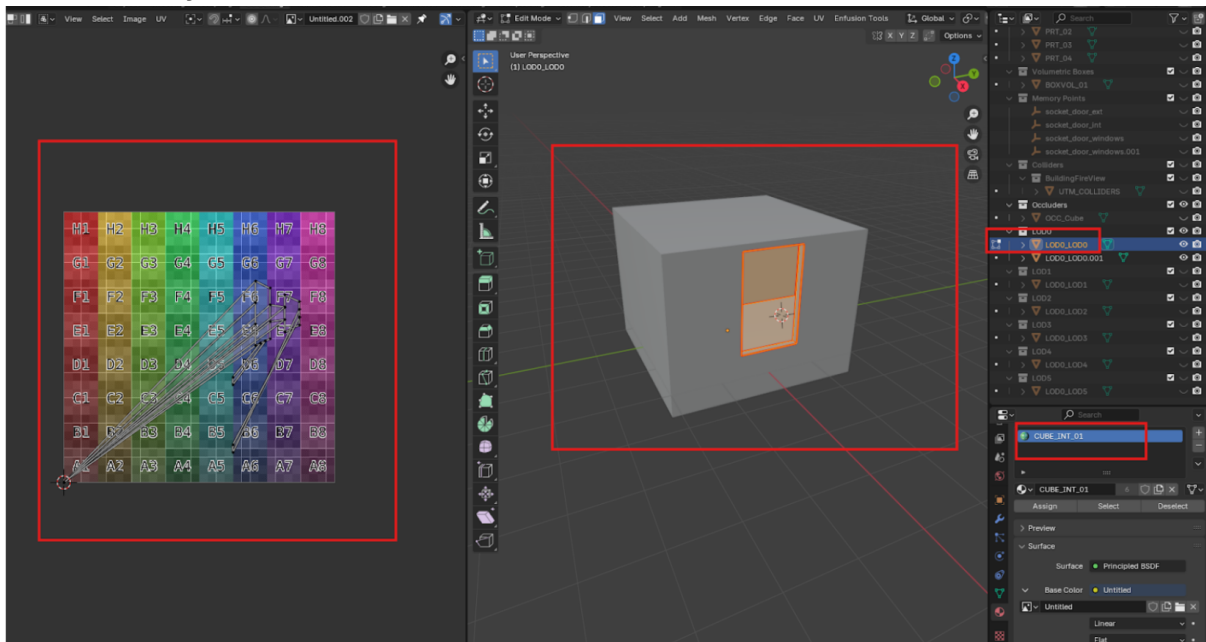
View Select Image UV Untitled.002

H1 H2 H3 H4 H5 H6 H7 H8
G1 G2 G3 G4 G5 G6 G7 G8
F1 F2 F3 F4 F5 F6 F7 F8
E1 E2 E3 E4 E5 E6 E7 E8
D1 D2 D3 D4 D5 D6 D7 D8
C1 C2 C3 C4 C5 C6 C7 C8
B1 B2 B3 B4 B5 B6 B7 B8
A1 A2 A3 A4 A5 A6 A7 A8

Edit Mode View Select Add Mesh Vertex Edge Face UV Enfusion Tools Global

X Y Z Options

User Perspective
(1) LOD0_LOD0

PRT_02
PRT_03
PRT_04
Volumetric Boxes
BOXVOL_01
Memory Points
socket_door_ext
socket_door_int
socket_door_windows
socket_door_windows.001
Colliders
BuildingFireView
UTM_COLLIDERS
Occluders
OCC_Cube
LOD0
LOD0_LOD0
LOD0_LOD0.001
LOD1
LOD0_LOD1
LOD2
LOD0_LOD2
LOD3
LOD0_LOD3
LOD4
LOD0_LOD4
LOD5
LOD0_LOD5

Search
CUBE_INT_01
CUBE_INT_01
Assign Select Deselect
Preview
Surface
Surface Principled BSDF
Base Color Untitled
Untitled
Linear
Flat